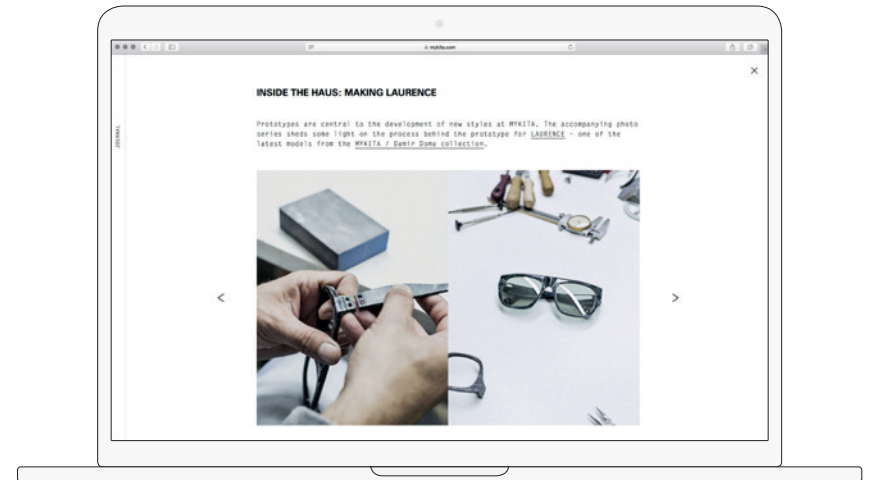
mykita.com

JOURNAL

×

INSIDE THE HAUS: MAKING LAURENCE

Prototypes are central to the development of new styles at MYKITA. The accompanying photo series sheds some light on the process behind the prototype for LAURENCE – one of the latest models from the MYKITA / Damir Doma collection.

<

>